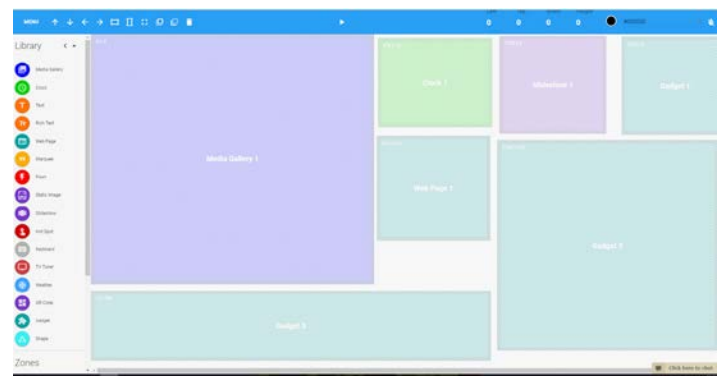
MENU

0 0 0 0

Library

Media Gallery
Clock
Text
Rich Text
Web Page
Marquee
Room
Static Image
Slideshow
Hot Spot
Keyboard
TV Tuner
Weather
QR Code
Gadget
Shape

Zones

Media Gallery 1

Clock 1

Slideshow 1

Gadget 1

Web Page 1

Gadget 2

Gadget 3

Click here to chat